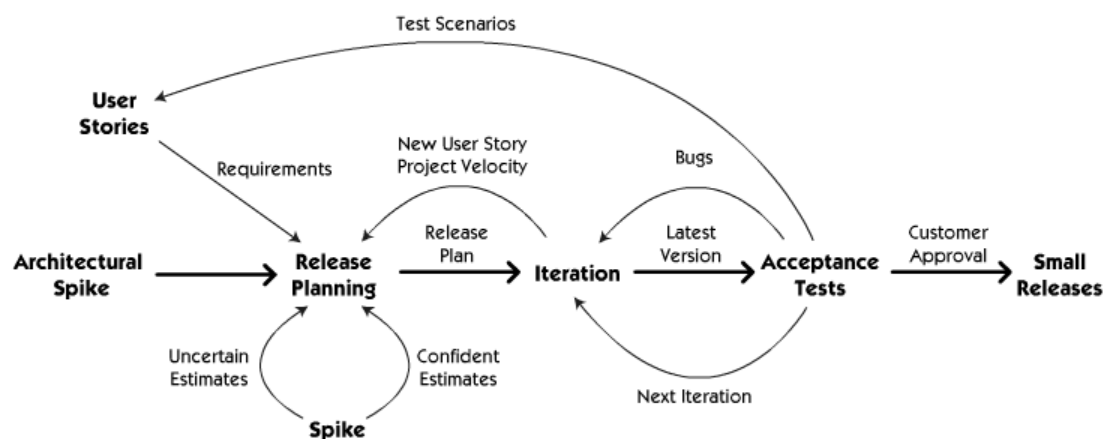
Test Scenarios

User Stories

Requirements

New User Story Project Velocity

Bugs

Architectural Spike

Release Planning

Release Plan

Iteration

Latest Version

Acceptance Tests

Customer Approval

Small Releases

Uncertain Estimates

Confident Estimates

Next Iteration

Spike